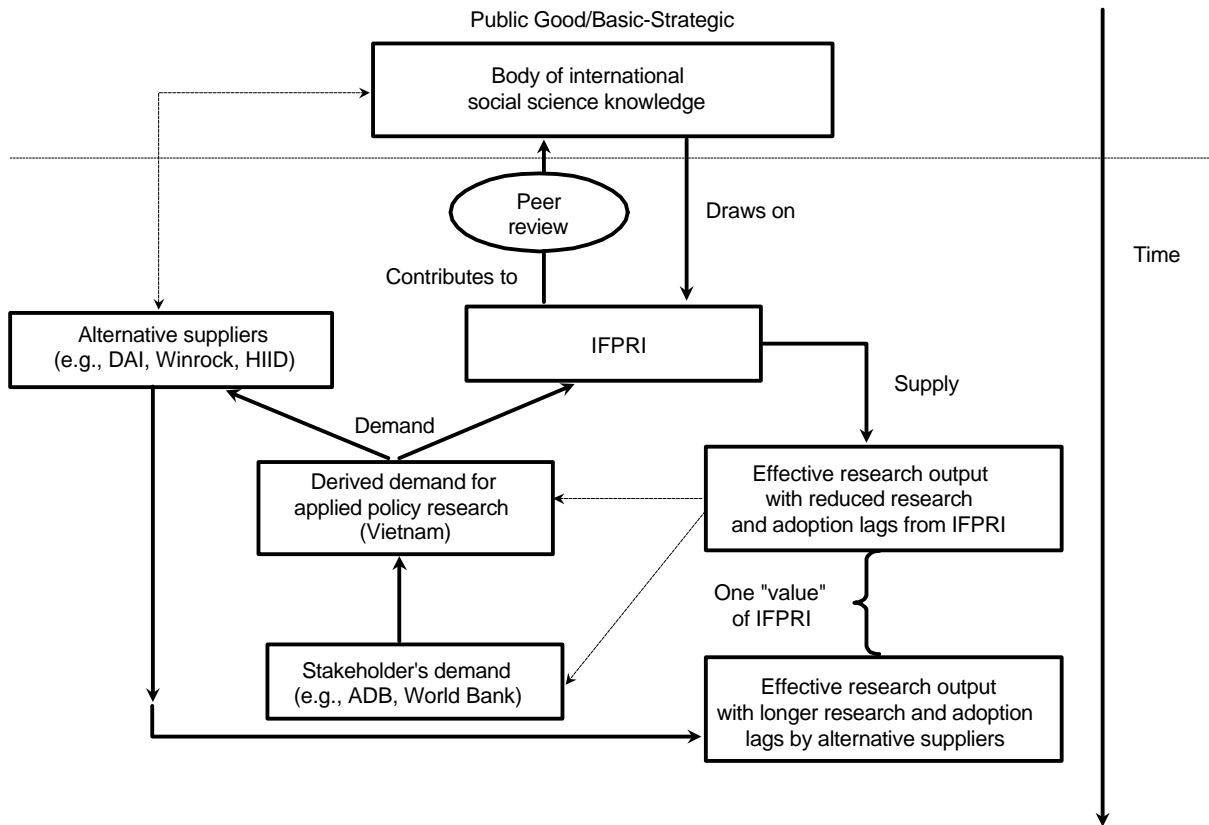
Public Good/Basic-Strategic

Body of international social science knowledge

Peer review

Draws on

Contributes to

Time

Alternative suppliers (e.g., DAI, Winrock, HIID)

IFPRI

Supply

Demand

Derived demand for applied policy research (Vietnam)

Effective research output with reduced research and adoption lags from IFPRI

One "value" of IFPRI

Stakeholder's demand (e.g., ADB, World Bank)

Effective research output with longer research and adoption lags by alternative suppliers